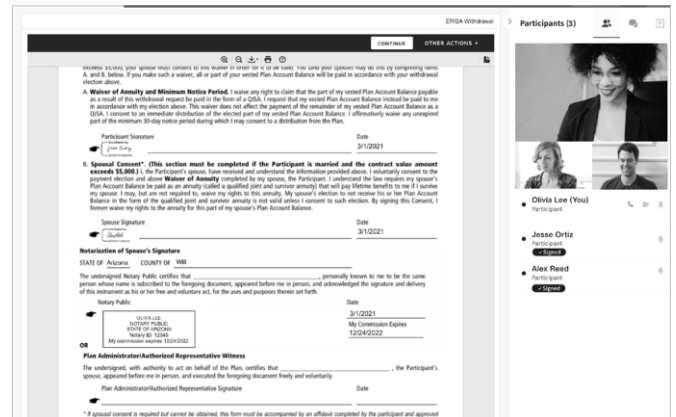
ERISA Withdrawal

Participants (3)

CONTINUE OTHER ACTIONS ▾

exceeds $5,000, your spouse must consent to this waiver in order for it to be valid. You and your spouse may do this by completing items A. and B. below. If you make such a waiver, all or part of your vested Plan Account Balance will be paid in accordance with your withdrawal election above.

A. **Waiver of Annuity and Minimum Notice Period.** I waive any right to claim that the part of my vested Plan Account Balance payable as a result of this withdrawal request be paid in the form of a QJSA. I request that my vested Plan Account Balance instead be paid to me in accordance with my election above. This waiver does not affect the payment of the remainder of my vested Plan Account Balance as a QJSA. I consent to an immediate distribution of the elected part of my vested Plan Account Balance. I affirmatively waive any unexpired part of the minimum 30-day notice period during which I may consent to a distribution from the Plan.

Participant Signature
Date
3/1/2021

B. **Spousal Consent\*. (This section must be completed if the Participant is married and the contract value amount exceeds $5,000.)** I, the Participant's spouse, have received and understand the information provided above. I voluntarily consent to the payment election and above **Waiver of Annuity** completed by my spouse, the Participant. I understand the law requires my spouse's Plan Account Balance be paid as an annuity (called a qualified joint and survivor annuity) that will pay lifetime benefits to me if I survive my spouse. I may, but am not required to, waive my rights to this annuity. My spouse's election to not receive his or her Plan Account Balance in the form of the qualified joint and survivor annuity is not valid unless I consent to such election. By signing this Consent, I forever waive my rights to the annuity for this part of my spouse's Plan Account Balance.

Spouse Signature
Date
3/1/2021

**Notarization of Spouse's Signature**

STATE OF Arizona COUNTY OF Will

The undersigned Notary Public certifies that ______________________, personally known to me to be the same person whose name is subscribed to the foregoing document, appeared before me in person, and acknowledged the signature and delivery of this instrument as his or her free and voluntary act, for the uses and purposes therein set forth.

Notary Public
Date
3/1/2021
My Commission Expires
12/24/2022

OLIVIA LEE
NOTARY PUBLIC
STATE OF ARIZONA
Notary ID: 12345
My commission expires: 12/24/2022

OR

**Plan Administrator/Authorized Representative Witness**

The undersigned, with authority to act on behalf of the Plan, certifies that ______________________, the Participant's spouse, appeared before me in person, and executed the foregoing document freely and voluntarily.

Plan Administrator/Authorized Representative Signature
Date

\* If spousal consent is required but cannot be obtained, this form must be accompanied by an affidavit completed by the participant and approved

Olivia Lee (You)
Participant

Jesse Ortiz
Participant
✓Signed

Alex Reed
Participant
✓Signed